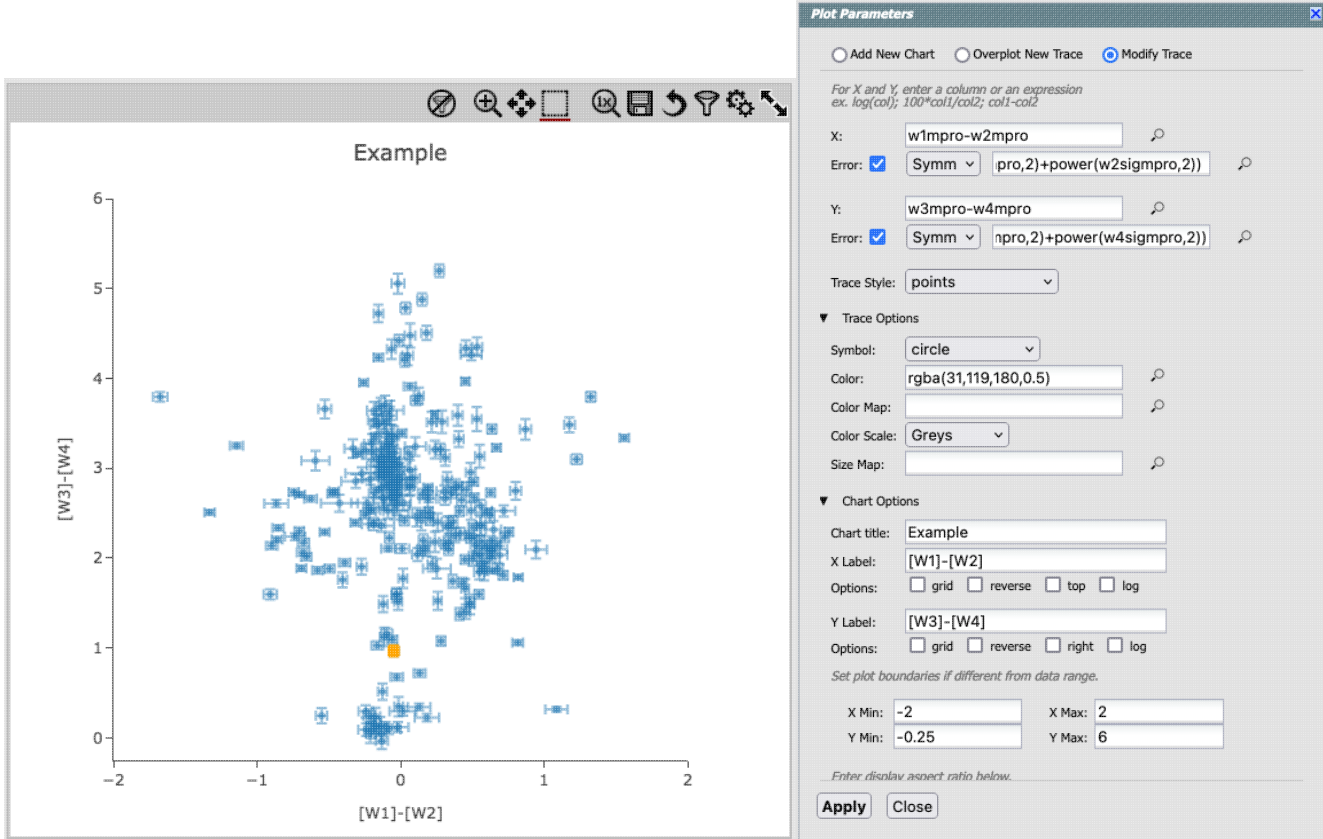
1x

Example

6
5
4
3
2
1
0

[W3]-[W4]

−2 −1 0 1 2

[W1]-[W2]

Plot Parameters

Add New Chart Overplot New Trace Modify Trace

For X and Y, enter a column or an expression
ex. log(col); 100*col1/col2; col1-col2

X: w1mpro-w2mpro

Error: Symm pro,2)+power(w2sigmpro,2))

Y: w3mpro-w4mpro

Error: Symm npro,2)+power(w4sigmpro,2))

Trace Style: points

▼ Trace Options

Symbol: circle

Color: rgba(31,119,180,0.5)

Color Map:

Color Scale: Greys

Size Map:

▼ Chart Options

Chart title: Example

X Label: [W1]-[W2]

Options: grid reverse top log

Y Label: [W3]-[W4]

Options: grid reverse right log

Set plot boundaries if different from data range.

X Min: -2 X Max: 2

Y Min: -0.25 Y Max: 6

Enter display aspect ratio below.

Apply Close